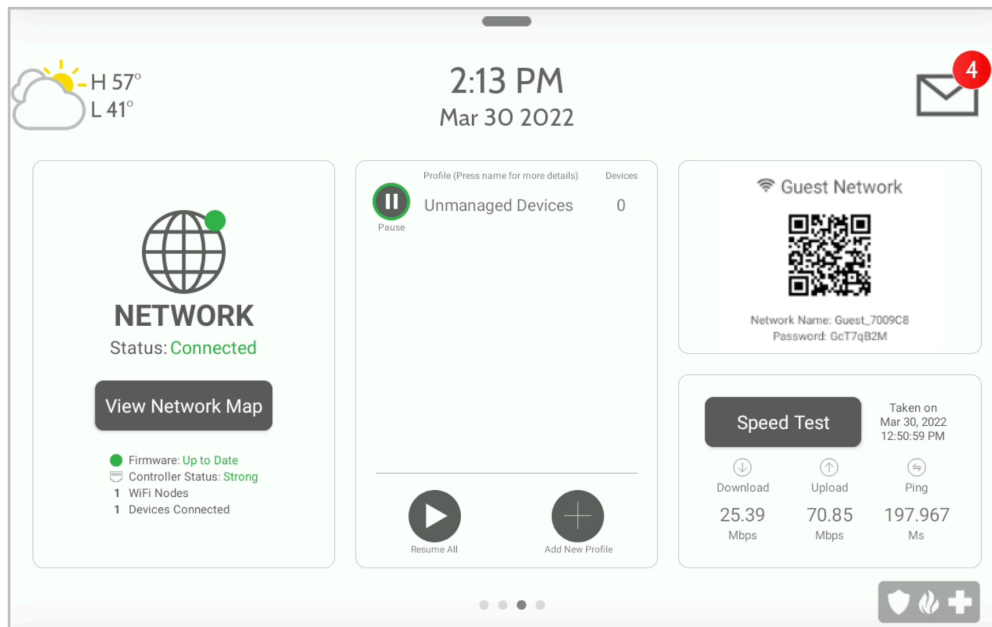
H 57°
L 41°

2:13 PM
Mar 30 2022

4

NETWORK
Status: Connected

View Network Map

Firmware: Up to Date
Controller Status: Strong
1 WiFi Nodes
1 Devices Connected

Profile (Press name for more details)
Devices
Pause
Unmanaged Devices
0

Resume All
Add New Profile

Guest Network
Network Name: Guest_7009C8
Password: GcT7qB2M

Speed Test
Taken on
Mar 30, 2022
12:50:59 PM

| Download | Upload | Ping |
|---|---|---|
| 25.39 | 70.85 | 197.967 |
| Mbps | Mbps | Ms |